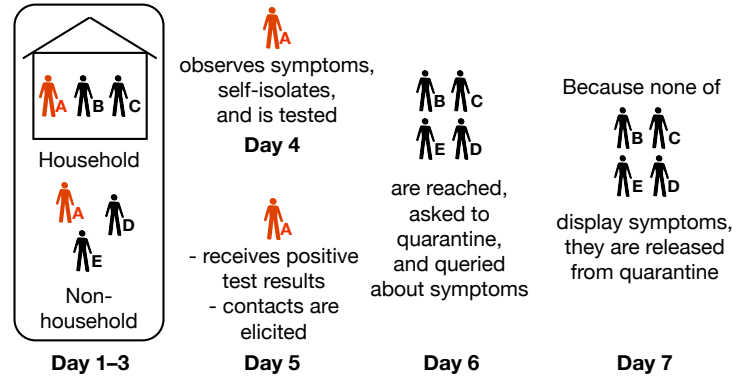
A B C

Household

A D E

Nonhousehold

Day 1–3

A

observes symptoms, self-isolates, and is tested

Day 4

A

- receives positive test results
- contacts are elicited

Day 5

B C E D

are reached, asked to quarantine, and queried about symptoms

Day 6

Because none of

B C E D

display symptoms, they are released from quarantine

Day 7